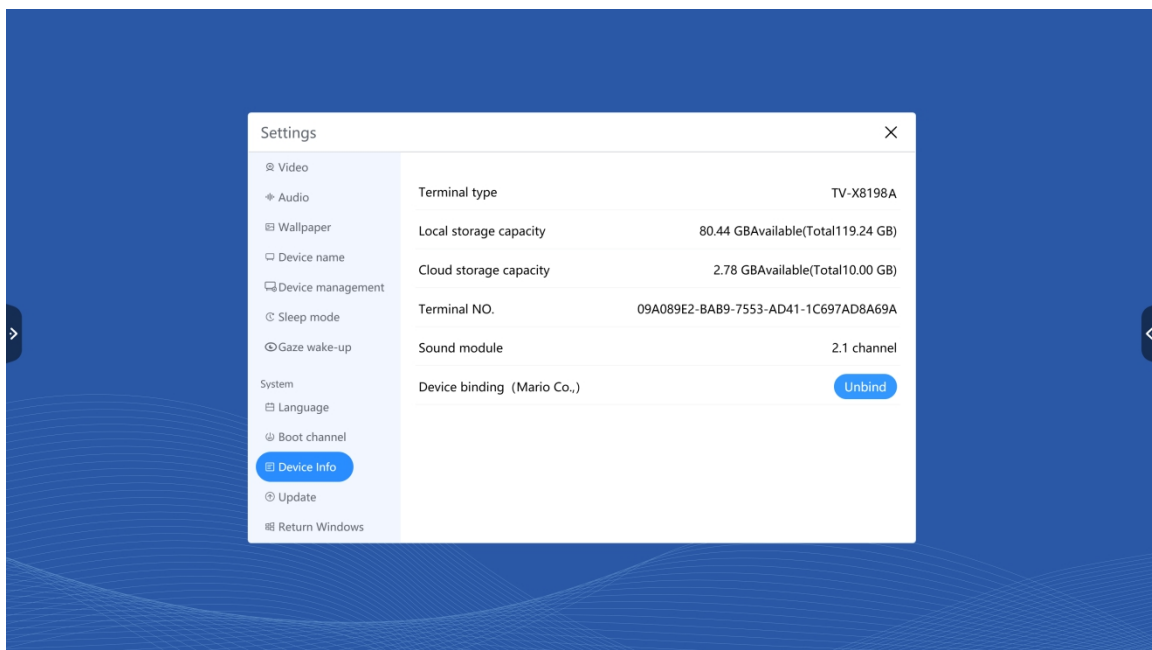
Settings

×

Video
Audio
Wallpaper
Device name
Device management
Sleep mode
Gaze wake-up

System
Language
Boot channel
Device Info
Update
Return Windows

| | |
|---|---|
| Terminal type | TV-X8198A |
| Local storage capacity | 80.44 GBAvailable(Total119.24 GB) |
| Cloud storage capacity | 2.78 GBAvailable(Total10.00 GB) |
| Terminal NO. | 09A089E2-BAB9-7553-AD41-1C697AD8A69A |
| Sound module | 2.1 channel |
| Device binding（Mario Co.,) | Unbind |